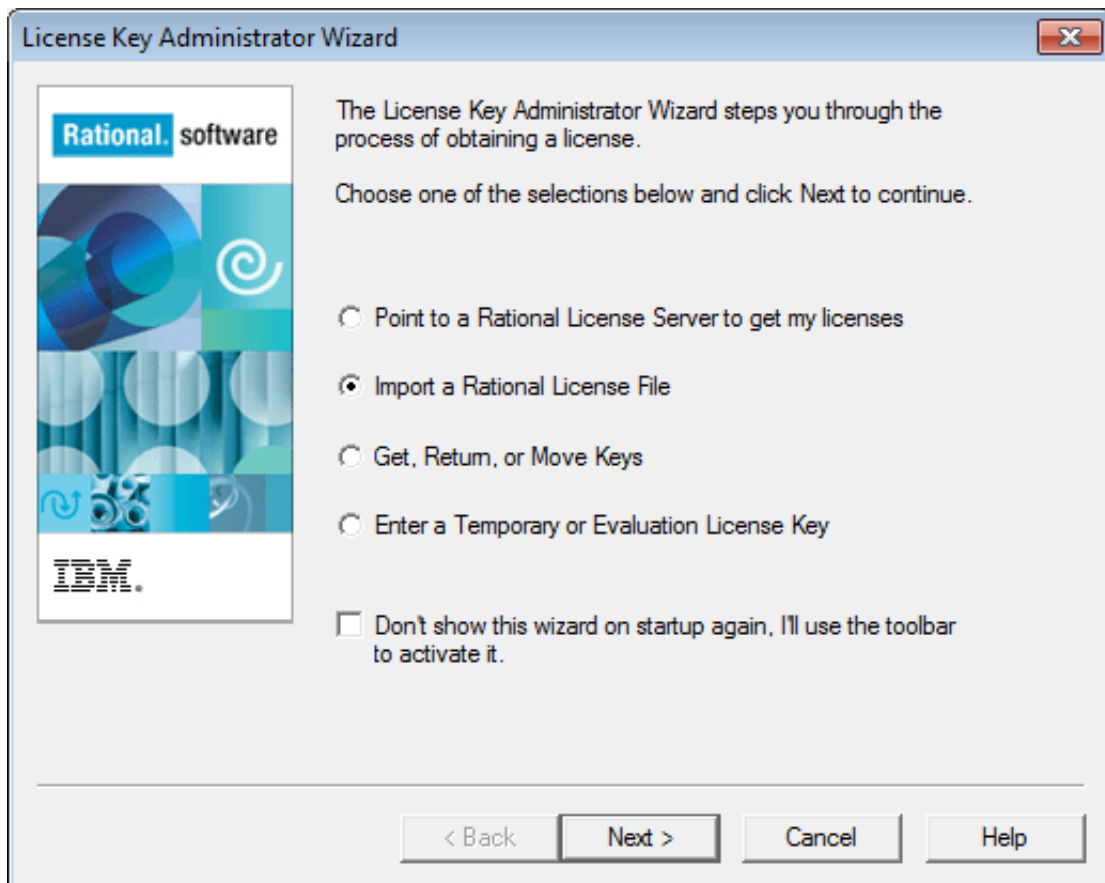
License Key Administrator Wizard

Rational. software

IBM.

The License Key Administrator Wizard steps you through the process of obtaining a license.

Choose one of the selections below and click Next to continue.

Point to a Rational License Server to get my licenses

Import a Rational License File

Get, Return, or Move Keys

Enter a Temporary or Evaluation License Key

Don't show this wizard on startup again, I'll use the toolbar to activate it.

< Back
Next >
Cancel
Help